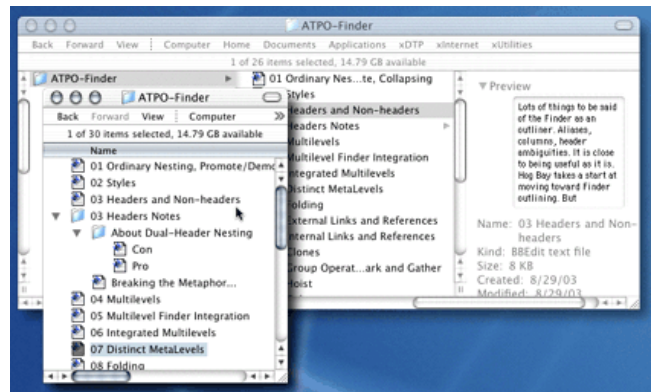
ATPO-Finder

Back Forward View Computer Home Documents Applications xDTP xInternet xUtilities

1 of 26 items selected, 14.79 GB available

ATPO-Finder

01 Ordinary Nes...te, Collapsing
Styles
Headers and Non-headers
Headers Notes
Multilevels
Multilevel Finder Integration
Integrated Multilevels
Distinct MetaLevels
Folding
External Links and References
Internal Links and References
Clones
Group Operat...ark and Gather
Hoist

Preview

Lots of things to be said of the Finder as an outliner. Aliases, columns, header ambiguities. It is close to being useful as it is. Hog Bay takes a start at moving toward Finder outlining. But

Name: 03 Headers and Non-headers
Kind: BBEdit text file
Size: 8 KB
Created: 8/29/03
Modified: 8/29/03

ATPO-Finder

Back Forward View Computer

1 of 30 items selected, 14.79 GB available

Name
01 Ordinary Nesting, Promote/Demo
02 Styles
03 Headers and Non-headers
03 Headers Notes
About Dual-Header Nesting
Con
Pro
Breaking the Metaphor...
04 Multilevels
05 Multilevel Finder Integration
06 Integrated Multilevels
07 Distinct MetaLevels
08 Folding